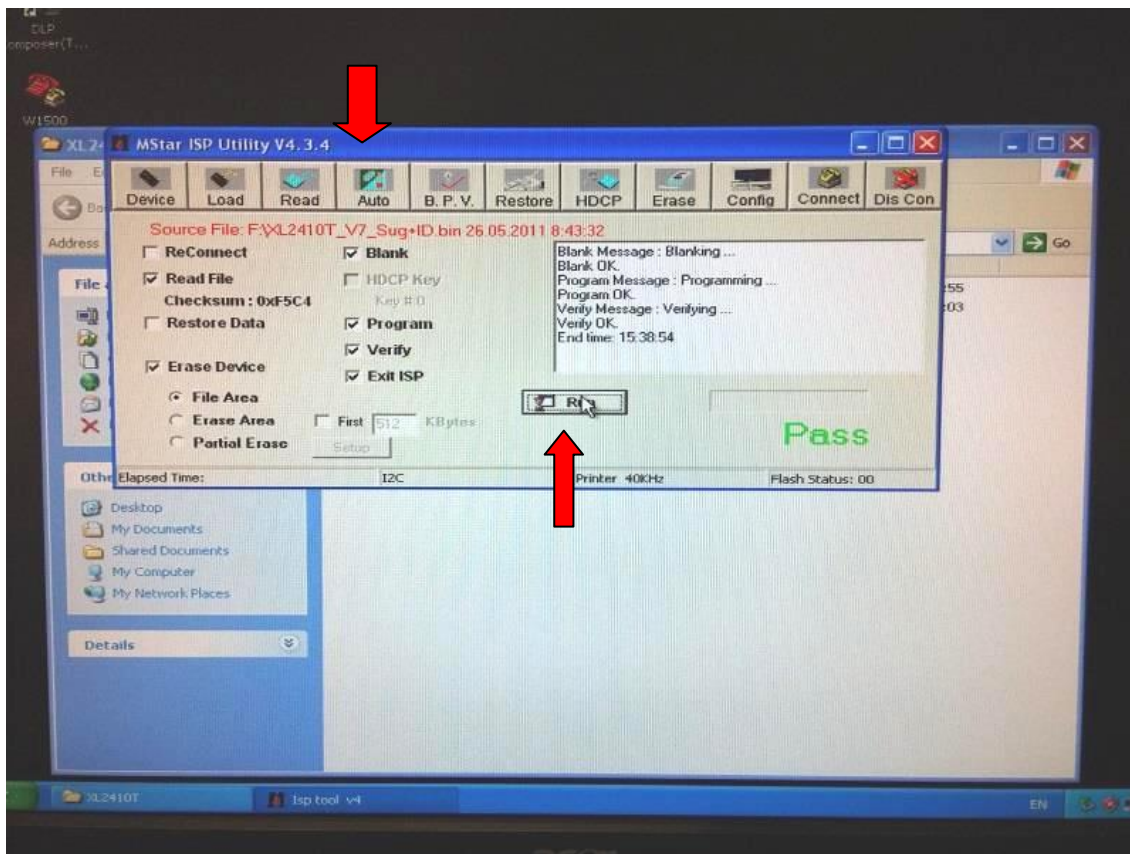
DLP
composer(T...

W1500

XL24

MStar ISP Utility V4.3.4

File E

Ba

Address

Go

File

Device Load Read Auto B. P. V. Restore HDCP Erase Config Connect Dis Con

Source File: F:\XL2410T_V7_Sug+ID.bin 26.05.2011 8:43:32

ReConnect

Read File

Checksum : 0xF5C4

Restore Data

Erase Device

File Area

Erase Area

Partial Erase

Blank

HDCP Key

Key # 0

Program

Verify

Exit ISP

First 512 KBytes

Setup

Blank Message : Blanking ...
Blank OK.
Program Message : Programming ...
Program OK.
Verify Message : Verifying ...
Verify OK.
End time: 15:38:54

Run

Pass

Elapsed Time: I2C Printer 40KHz Flash Status: 00

55
03

Othe

Desktop
My Documents
Shared Documents
My Computer
My Network Places

Details

XL2410T

Isp tool v4

EN